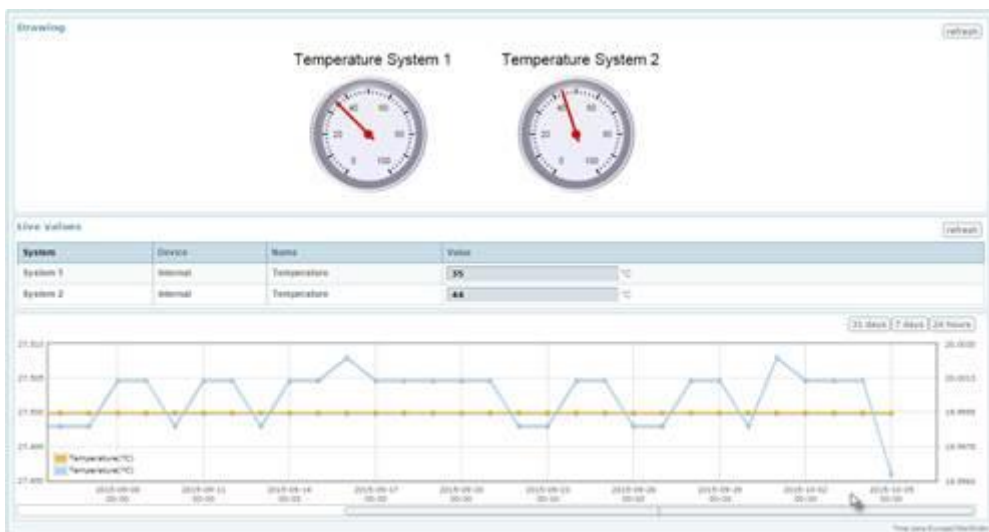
Drawing

refresh

Temperature System 1

Temperature System 2

20 40 60 80 0 100

20 40 60 80 0 100

Live Values

refresh

| System | Device | Name | Value |
|---|---|---|---|
| System 1 | Internal | Temperature | 35 °C |
| System 2 | Internal | Temperature | 44 °C |

31 days 7 days 24 hours

21.510
21.505
21.500
21.495
21.490

20.0030
20.0015
19.9999
19.9970
19.9960

Temperature(°C)
Temperature(°C)

2015-09-08 00:00
2015-09-11 00:00
2015-09-14 00:00
2015-09-17 00:00
2015-09-20 00:00
2015-09-23 00:00
2015-09-26 00:00
2015-09-29 00:00
2015-10-02 00:00
2015-10-05 00:00

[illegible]